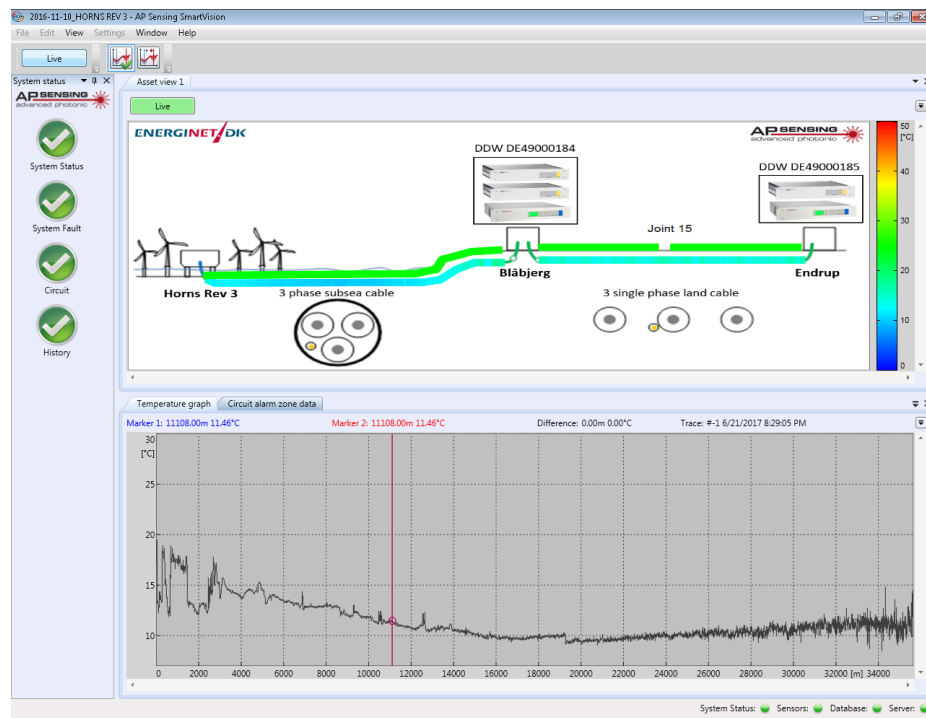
2016-11-10_HORNS REV 3 - AP Sensing SmartVision

File Edit View Settings Window Help

Live

System status

AP SENSING advanced photonic

System Status

System Fault

Circuit

History

Asset view 1

Live

ENERGINET DK

AP SENSING advanced photonic

DDW DE49000184

DDW DE49000185

Joint 15

Horns Rev 3

Blåbjerg

Endrup

3 phase subsea cable

3 single phase land cable

50 [°C] 40 30 20 10 0

Temperature graph

Circuit alarm zone data

Marker 1: 11108.00m 11.46°C

Marker 2: 11108.00m 11.46°C

Difference: 0.00m 0.00°C

Trace: #-1 6/21/2017 8:29:05 PM

30 [°C] 25 20 15 10

0 2000 4000 6000 8000 10000 12000 14000 16000 18000 20000 22000 24000 26000 28000 30000 32000 [m] 34000

System Status: Sensors: Database: Server: